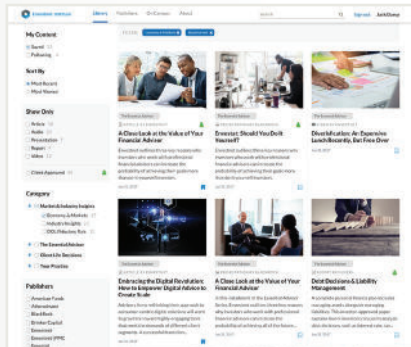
Library Publishers On Context About Search Sign out JackDoney

My Content
Saved
Following

Sort By
Most Recent
Most Viewed

Show Only
Articles
Audio
Presentation
Report
Video

Client Approved

Category
Markets & Industry Insights
Economy & Markets
Industry Insights
DOL Fiduciary Rule
The Envestnet Advisor
Client Life Decisions
Your Practice

Publishers
American Funds
Allianzgi
BlackRock
Brinker Capital
Envestnet
Envestnet PMC
Envestnet

FILTER

A Close Look at the Value of Your Financial Advisor

Envestnet: Should You Do It Yourself?

Diversification: An Expensive Lunch Recently, But Free Over

Embracing the Digital Revolution: How to Empower Digital Advice to Create Scale

A Close Look at the Value of Your Financial Advisor

Debt Decisions & Liability Management